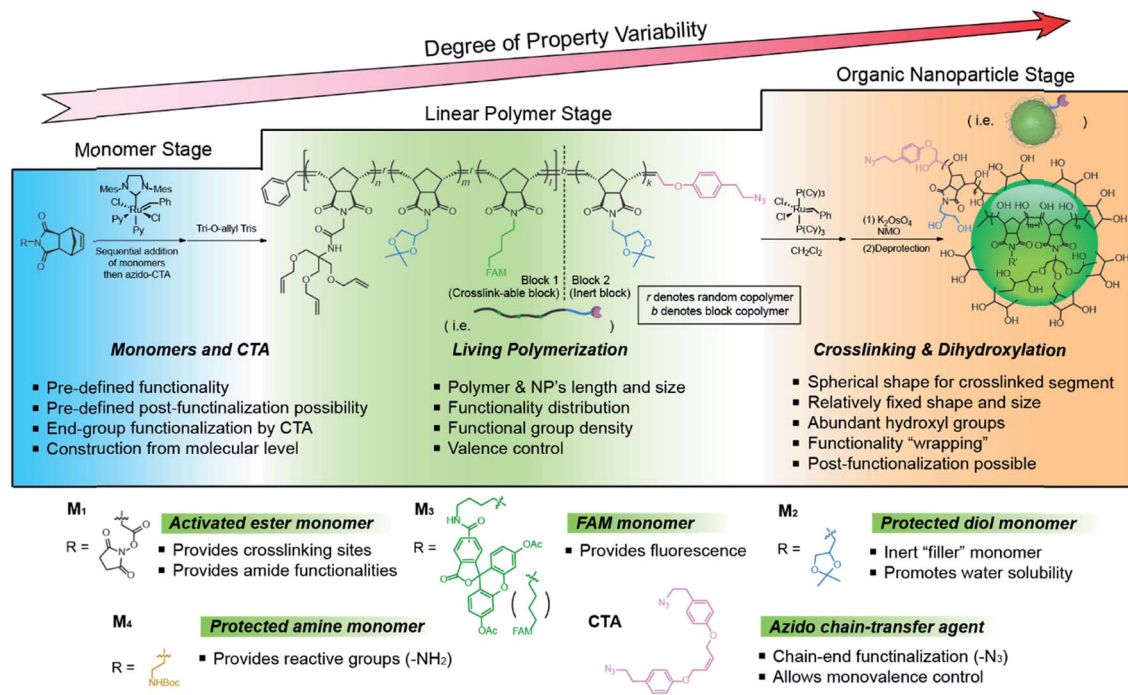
Degree of Property Variability

Organic Nanoparticle Stage

Linear Polymer Stage

Monomer Stage

( i.e. )

Mes–N N–Mes
Cl
Ru
Ph
Py
Cl
Py

R–N

Sequential addition of monomers then azido-CTA

Tri-O-allyl Tris

$n$ $r$ $m$ $r$ $l$ $b$ $k$

NH

FAM

O

$N_3$

Block 1 (Crosslink-able block)

Block 2 (Inert block)

( i.e. )

$r$ denotes random copolymer
$b$ denotes block copolymer

$P(Cy)_3$
Cl
Ru
Ph
Cl
$P(Cy)_3$

$CH_2Cl_2$

(1) $K_2OsO_4$ NMO
(2)Deprotection

$N_3$

OH

HO

R'

$n$ $m+l$

Monomers and CTA

▪ Pre-defined functionality
▪ Pre-defined post-functionalization possibility
▪ End-group functionalization by CTA
▪ Construction from molecular level

Living Polymerization

▪ Polymer & NP's length and size
▪ Functionality distribution
▪ Functional group density
▪ Valence control

Crosslinking & Dihydroxylation

▪ Spherical shape for crosslinked segment
▪ Relatively fixed shape and size
▪ Abundant hydroxyl groups
▪ Functionality "wrapping"
▪ Post-functionalization possible

M₁
R =
Activated ester monomer
▪ Provides crosslinking sites
▪ Provides amide functionalities

M₃
R =
OAc
OAc
FAM
FAM monomer
▪ Provides fluorescence

M₂
R =
Protected diol monomer
▪ Inert "filler" monomer
▪ Promotes water solubility

M₄
R =
NHBoc
Protected amine monomer
▪ Provides reactive groups (-NH₂)

CTA
$N_3$
$N_3$
Azido chain-transfer agent
▪ Chain-end functionalization (-N₃)
▪ Allows monovalence control